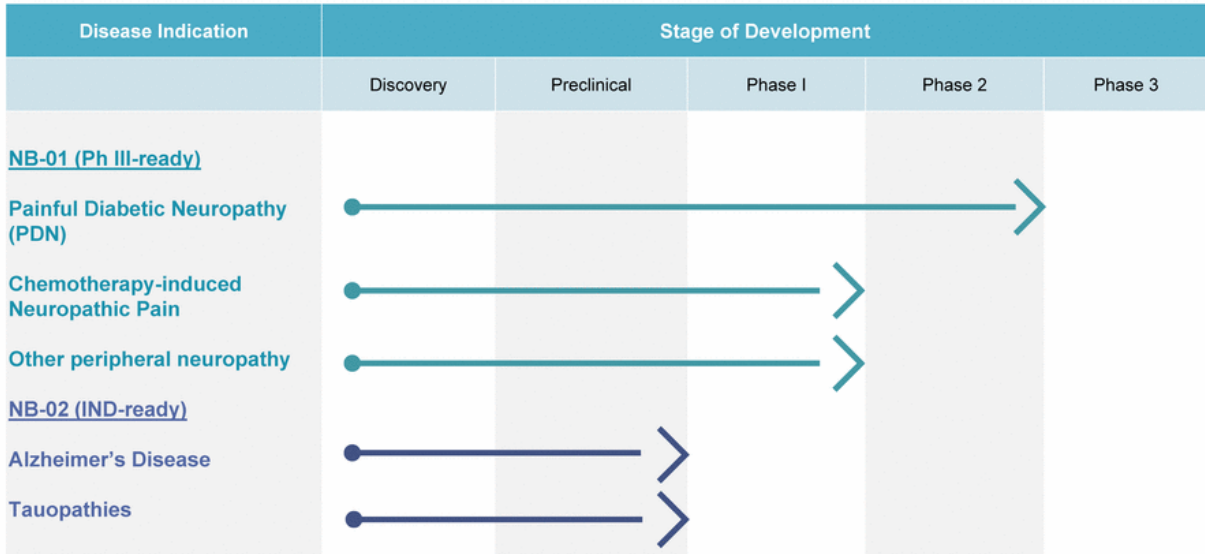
| Disease Indication | Stage of Development | | | | |
|---|---|---|---|---|---|
| | Discovery | Preclinical | Phase I | Phase 2 | Phase 3 |
| NB-01 (Ph III-ready) | | | | | |
| Painful Diabetic Neuropathy (PDN) | | | | | |
| Chemotherapy-induced Neuropathic Pain | | | | | |
| Other peripheral neuropathy | | | | | |
| NB-02 (IND-ready) | | | | | |
| Alzheimer's Disease | | | | | |
| Tauopathies | | | | | |